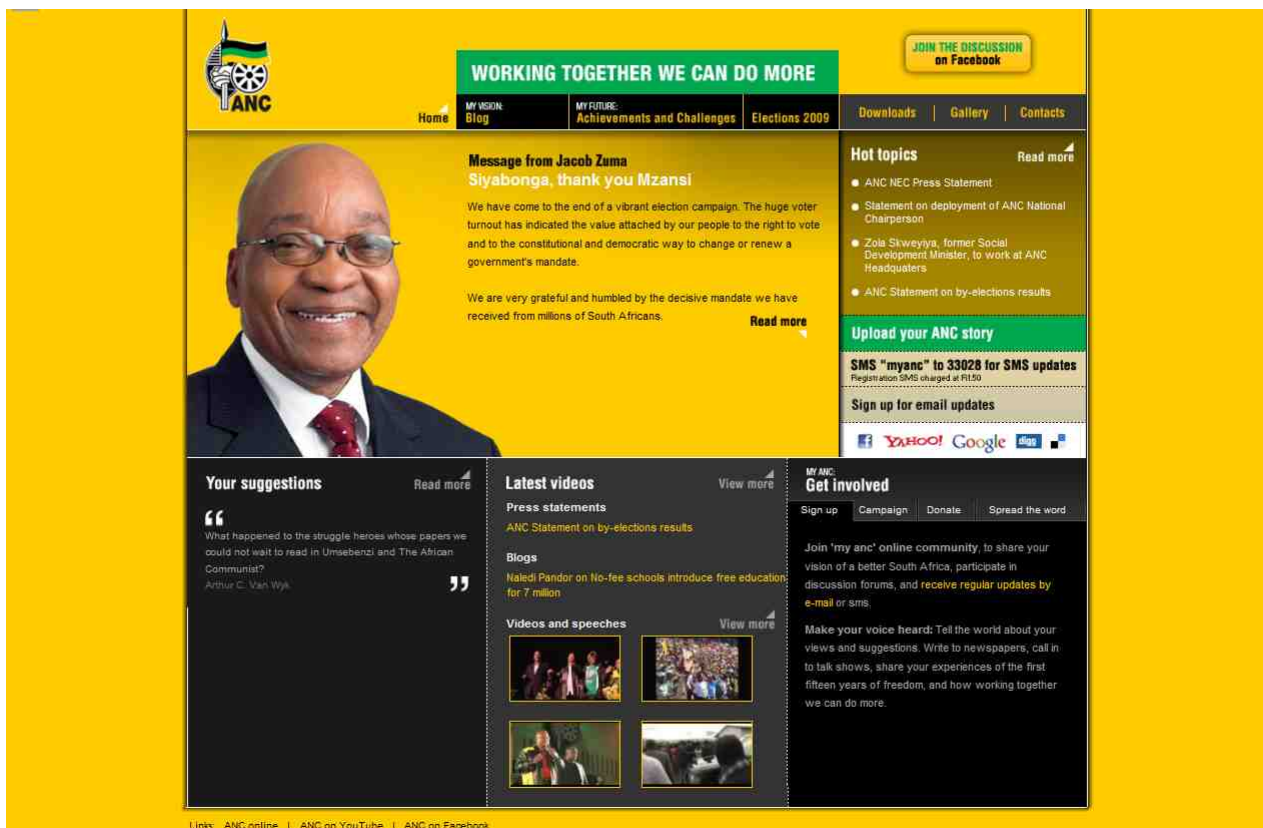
ANC

WORKING TOGETHER WE CAN DO MORE

JOIN THE DISCUSSION on Facebook

Home | MY VISION: Blog | MY FUTURE: Achievements and Challenges | Elections 2009 | Downloads | Gallery | Contacts

Message from Jacob Zuma
Siyabonga, thank you Mzansi

We have come to the end of a vibrant election campaign. The huge voter turnout has indicated the value attached by our people to the right to vote and to the constitutional and democratic way to change or renew a government's mandate.

We are very grateful and humbled by the decisive mandate we have received from millions of South Africans.

Read more

Hot topics
Read more

- ANC NEC Press Statement
- Statement on deployment of ANC National Chairperson
- Zola Skweyiya, former Social Development Minister, to work at ANC Headquaters
- ANC Statement on by-elections results

Upload your ANC story

SMS "myanc" to 33028 for SMS updates
Registration SMS charged at R1.50

Sign up for email updates

YAHOO! Google digg

Your suggestions
Read more

"What happened to the struggle heroes whose papers we could not wait to read in Umsebenzi and The African Communist?"
Arthur C. Van Wyk

Latest videos
View more

Press statements
ANC Statement on by-elections results

Blogs
Naledi Pandor on No-fee schools introduce free education for 7 million

Videos and speeches
View more

MY ANC:
Get involved

Sign up | Campaign | Donate | Spread the word

Join 'my anc' online community, to share your vision of a better South Africa, participate in discussion forums, and receive regular updates by e-mail or sms.

Make your voice heard: Tell the world about your views and suggestions. Write to newspapers, call in to talk shows, share your experiences of the first fifteen years of freedom, and how working together we can do more.

Links: ANC online | ANC on YouTube | ANC on Facebook